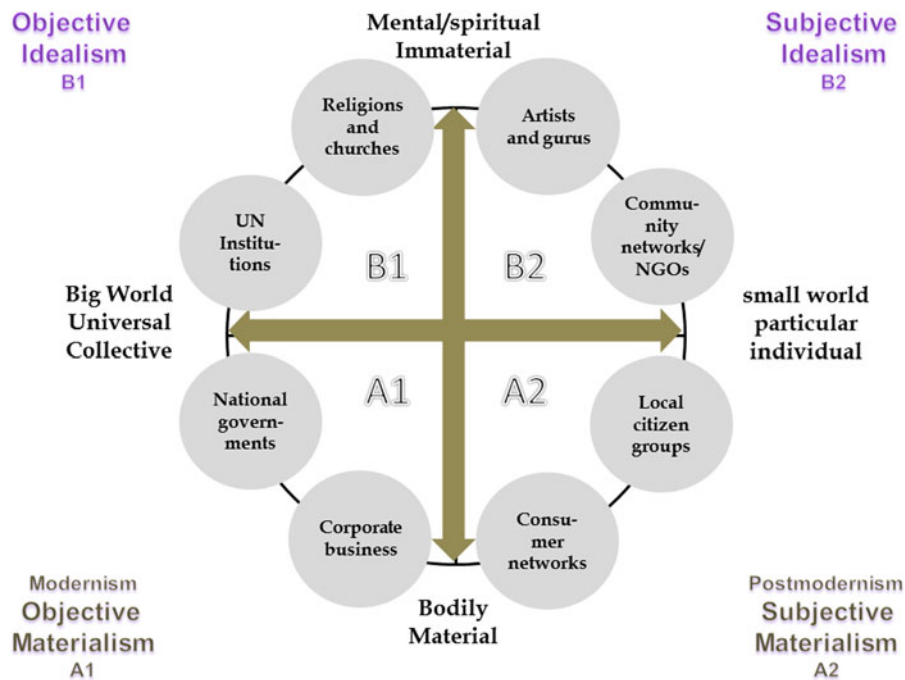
Objective Idealism B1

Mental/spiritual Immaterial

Subjective Idealism B2

Religions and churches

Artists and gurus

UN Institutions

Community networks/ NGOs

B1

B2

Big World Universal Collective

small world particular individual

A1

A2

National governments

Local citizen groups

Corporate business

Consumer networks

Modernism Objective Materialism A1

Bodily Material

Postmodernism Subjective Materialism A2